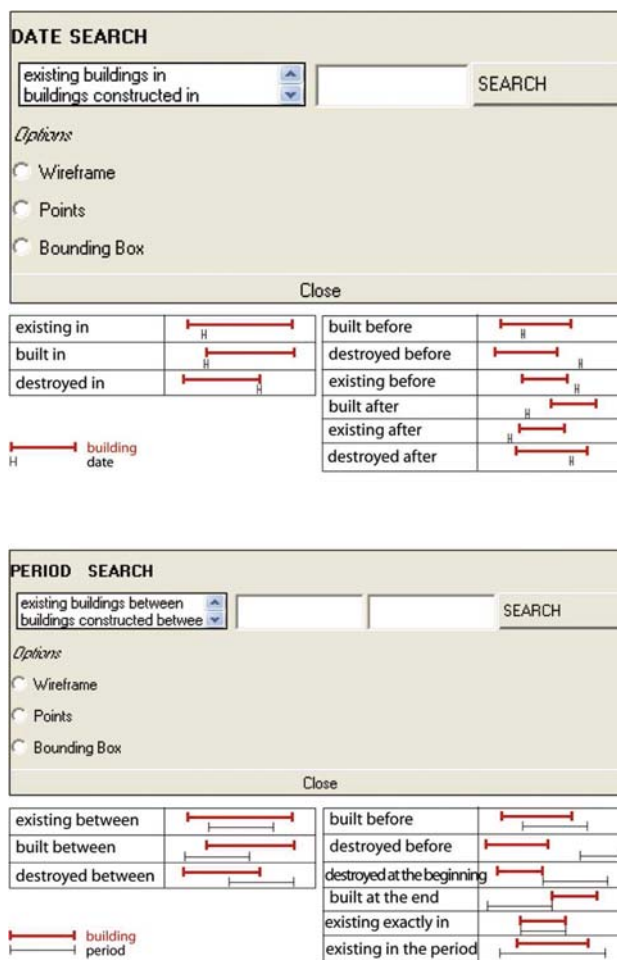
DATE SEARCH

existing buildings in
buildings constructed in

SEARCH

Options

Wireframe

Points

Bounding Box

Close

| existing in | H |
|---|---|
| built in | H |
| destroyed in | H |

| built before | H |
|---|---|
| destroyed before | H |
| existing before | H |
| built after | H |
| existing after | H |
| destroyed after | H |

building
H date

PERIOD SEARCH

existing buildings between
buildings constructed betwee

SEARCH

Options

Wireframe

Points

Bounding Box

Close

| existing between | |
|---|---|
| built between | |
| destroyed between | |

| built before | |
|---|---|
| destroyed before | |
| destroyed at the beginning | |
| built at the end | |
| existing exactly in | |
| existing in the period | |

building
period